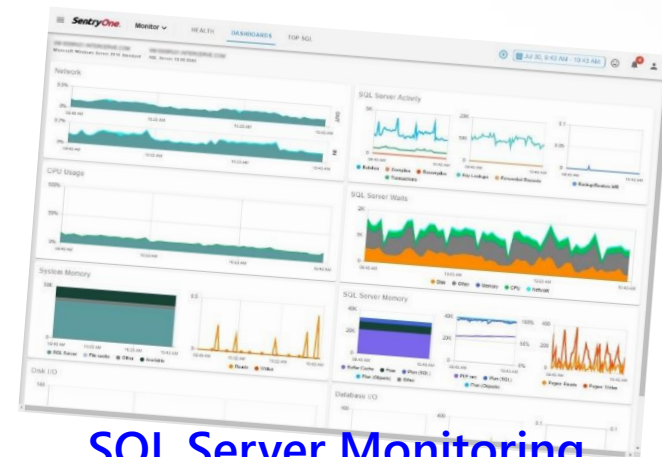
SentryOne Monitor HEALTH DASHBOARDS TOP SQL

Jul 30, 8:43 AM - 10:43 AM

Network

CPU Usage

System Memory

Disk I/O

SQL Server Activity

SQL Server Waits

SQL Server Memory

Database I/O

SQL Server Monitoring